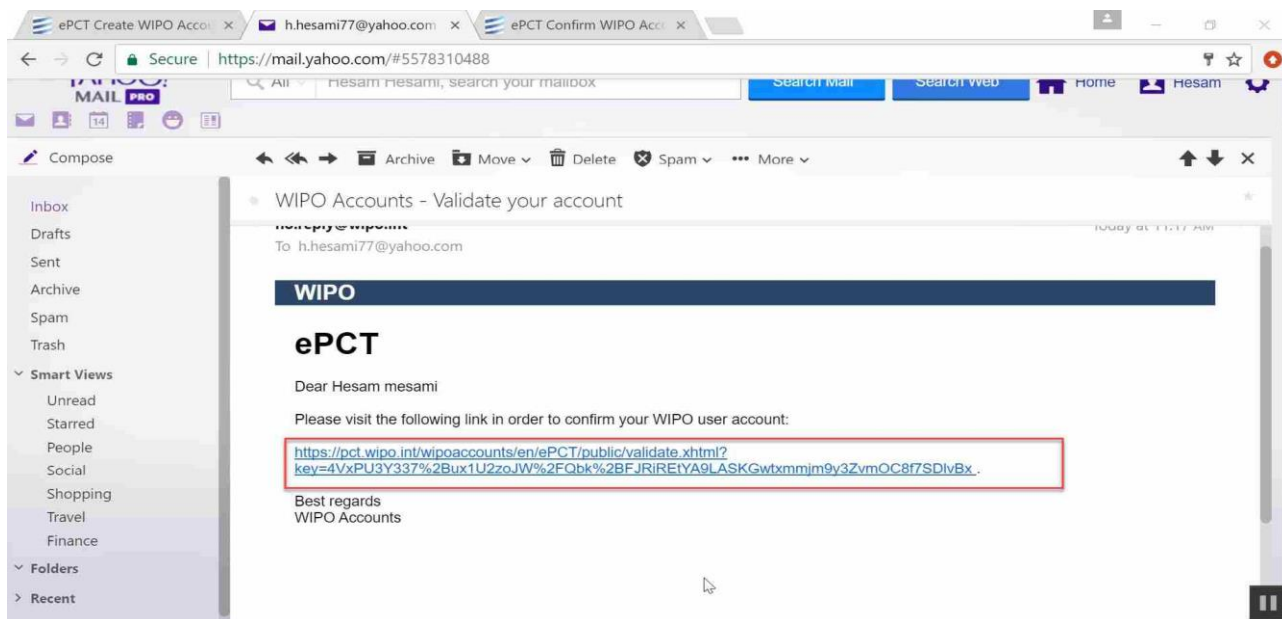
ePCT Create WIPO Acco ×
h.hesami77@yahoo.com ×
ePCT Confirm WIPO Acc ×

Secure | https://mail.yahoo.com/#5578310488

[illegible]
MAIL PRO

All
Hesam Hesami, search your mailbox
Search Mail
Search Web
Home
Hesam

14

Compose

Archive
Move
Delete
Spam
More

Inbox
Drafts
Sent
Archive
Spam
Trash
Smart Views
Unread
Starred
People
Social
Shopping
Travel
Finance
Folders
Recent

WIPO Accounts - Validate your account

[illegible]
Today at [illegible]
To h.hesami77@yahoo.com

WIPO

ePCT

Dear Hesam mesami

Please visit the following link in order to confirm your WIPO user account:

https://pct.wipo.int/wipoaccounts/en/ePCT/public/validate.xhtml?key=4VxPU3Y337%2Bux1U2zoJW%2FQbk%2BFJRiREtYA9LASKGwtxmmjm9y3ZvmOC8f7SDlvBx .

Best regards
WIPO Accounts